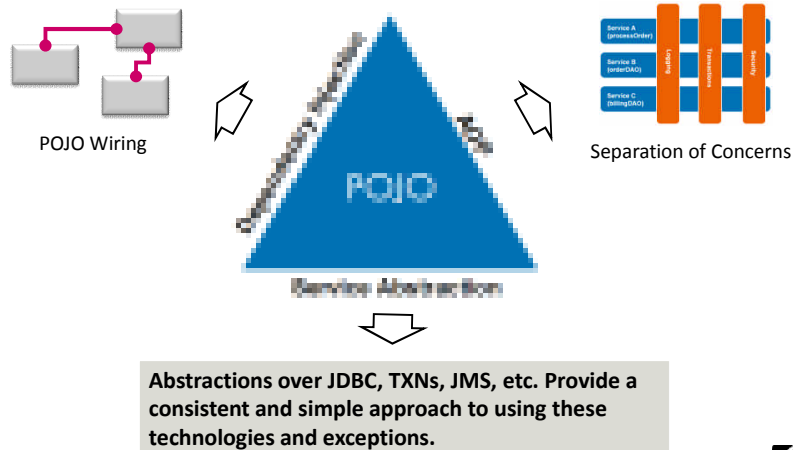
POJO Wiring

Service A (processOrder)
Service B (orderDAO)
Service C (billingDAO)
Logging
Transactions
Security

Separation of Concerns

Dependency Injection

AOP

POJO

Service Abstraction

Abstractions over JDBC, TXNs, JMS, etc. Provide a consistent and simple approach to using these technologies and exceptions.